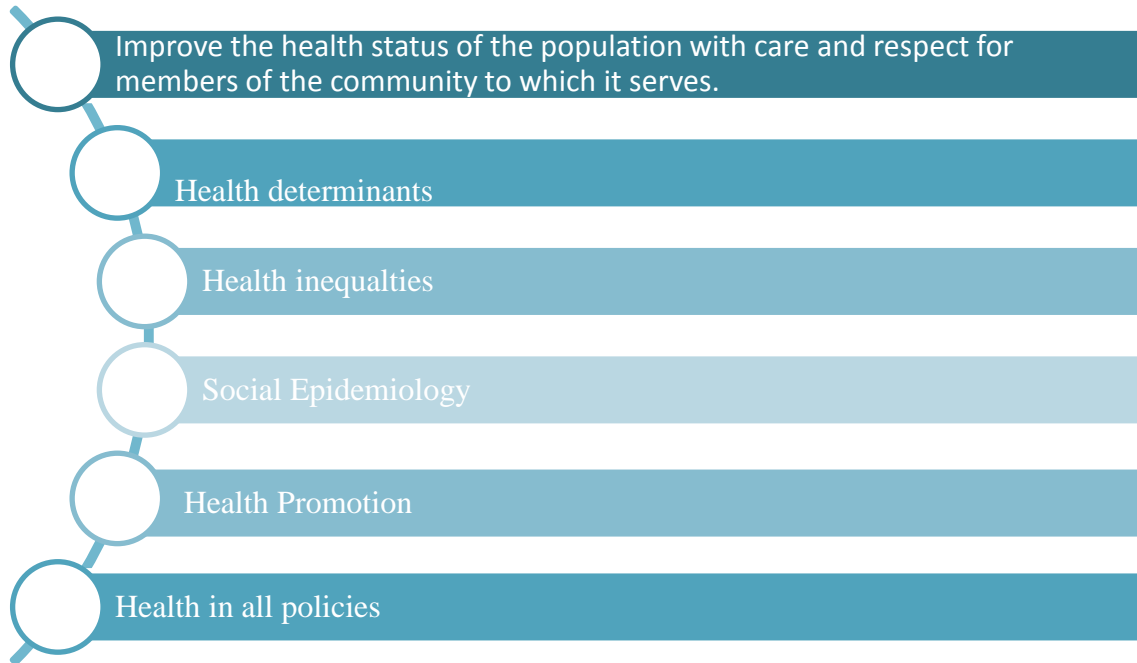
Improve the health status of the population with care and respect for members of the community to which it serves.

Health determinants

Health inequalties

Social Epidemiology

Health Promotion

Health in all policies